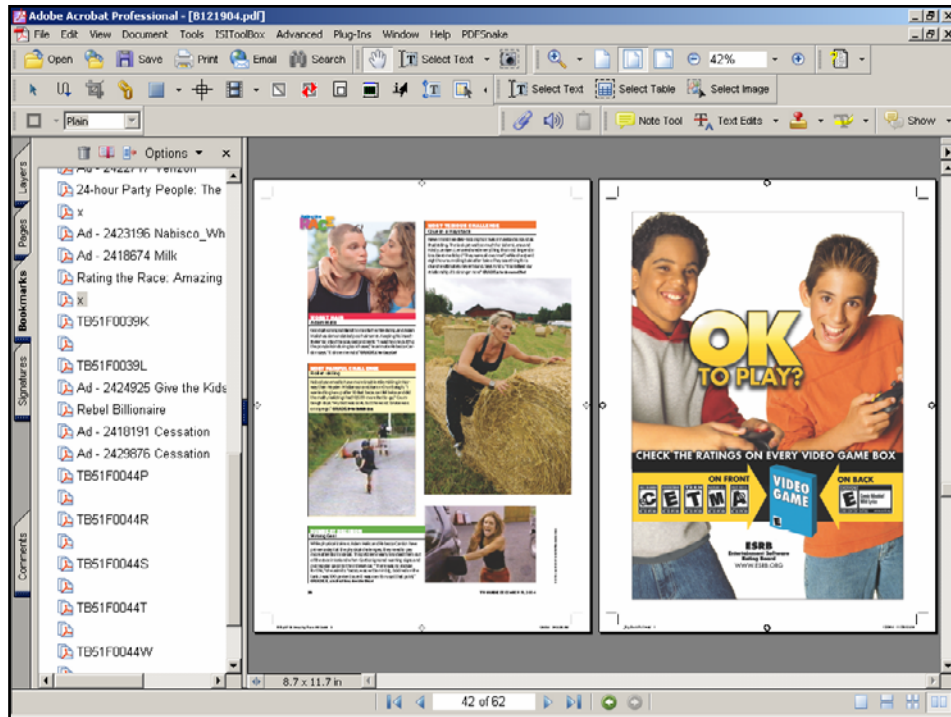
Adobe Acrobat Professional - [B121904.pdf]

File Edit View Document Tools ISIToolBox Advanced Plug-Ins Window Help PDFSnake

Open Save Print Email Search Select Text 42%

Select Text Select Table Select Image

Plain Note Tool Text Edits Show

Layers Pages Bookmarks Signatures Comments

Options

Ad - 2422717 Verizon
24-hour Party People: The
x
Ad - 2423196 Nabisco_Wh
Ad - 2418674 Milk
Rating the Race: Amazing
x
TB51F0039K
TB51F0039L
Ad - 2424925 Give the Kids
Rebel Billionaire
Ad - 2418191 Cessation
Ad - 2429876 Cessation
TB51F0044P
TB51F0044R
TB51F0044S
TB51F0044T
TB51F0044W

RACE

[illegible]

OK TO PLAY?

CHECK THE RATINGS ON EVERY VIDEO GAME BOX

ON FRONT

ON BACK

VIDEO GAME

ESRB
Entertainment Software Rating Board
WWW.ESRB.ORG

8.7 x 11.7 in

42 of 62